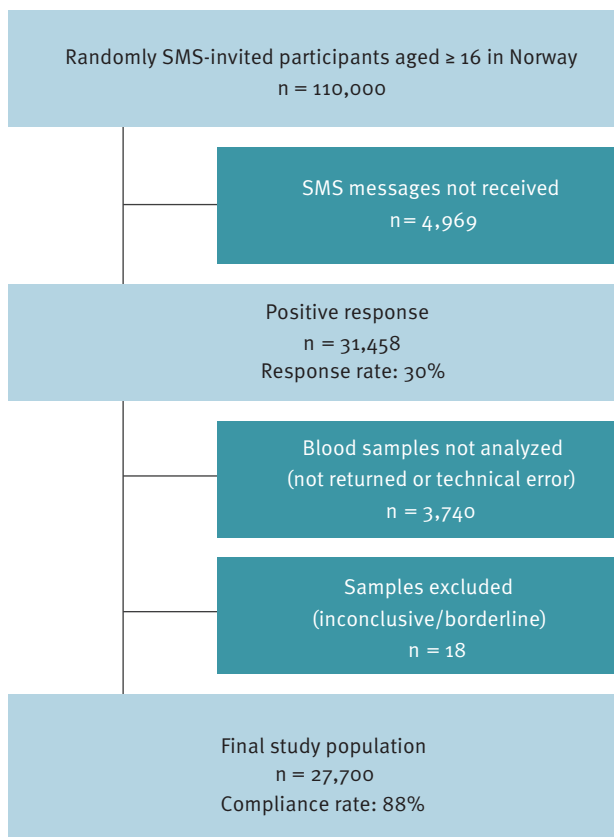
Randomly SMS-invited participants aged ≥ 16 in Norway
n = 110,000

SMS messages not received
n= 4,969

Positive response
n = 31,458
Response rate: 30%

Blood samples not analyzed
(not returned or technical error)
n = 3,740

Samples excluded
(inconclusive/borderline)
n = 18

Final study population
n = 27,700
Compliance rate: 88%